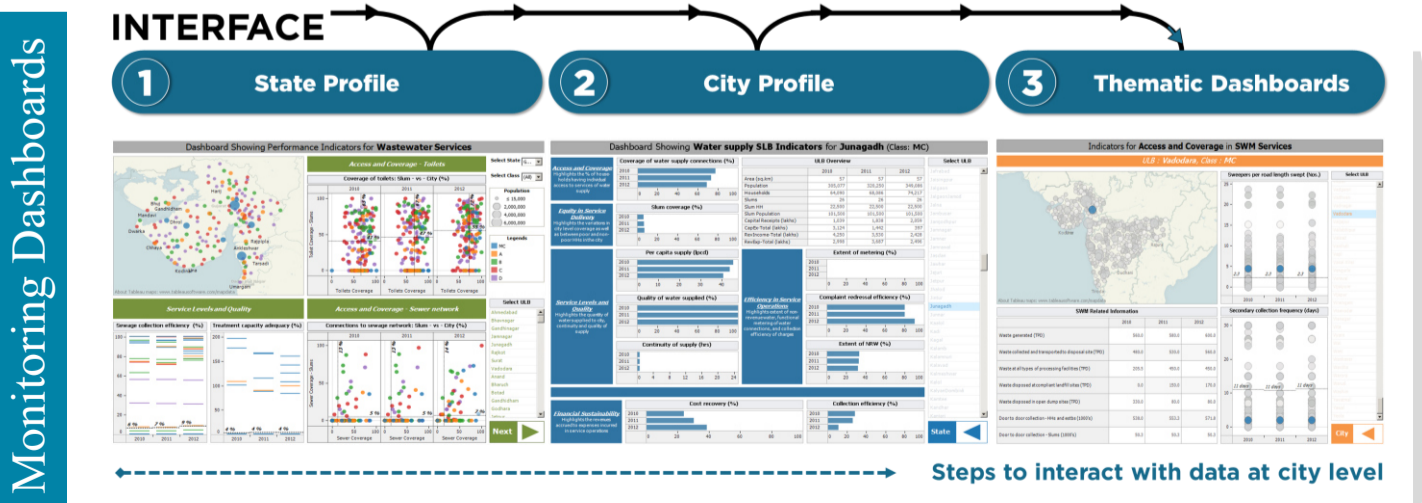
Monitoring Dashboards

INTERFACE

1 State Profile

2 City Profile

3 Thematic Dashboards

Dashboard Showing Performance Indicators for Wastewater Services

Access and Coverage - Toilets

Coverage of toilets: Slum - vs - City (%)

Select State

Select Class

Population

Legends

Service Levels and Quality

Sewage collection efficiency (%)

Treatment capacity adequacy (%)

Access and Coverage - Sewer network

Connections to sewage network: Slum - vs - City (%)

Select ULB

Ahmedabad
Bhavnagar
Gandhinagar
Jamnagar
Junagadh
Rajkot
Surat
Vadodara
Anand
Bharuch
Botad
Gandhidham
Godhara

Next

Dashboard Showing Water supply SLB Indicators for Junagadh (Class: MC)

Access and Coverage

Coverage of water supply connections (%)

Equity in Service Delivery

Slum coverage (%)

ULB Overview

Service Levels and Quality

Per capita supply (lpcd)

Quality of water supplied (%)

Continuity of supply (hrs)

Efficiency in Service Operations

Extent of metering (%)

Complaint redressal efficiency (%)

Extent of NRW (%)

Financial Sustainability

Cost recovery (%)

Collection efficiency (%)

Junagadh

State

Indicators for Access and Coverage in SWM Services

ULB : Vadodara, Class : MC

Sweepers per road length swept (Nos.)

Select ULB

SWM Related Information

Secondary collection frequency (days)

City

Steps to interact with data at city level